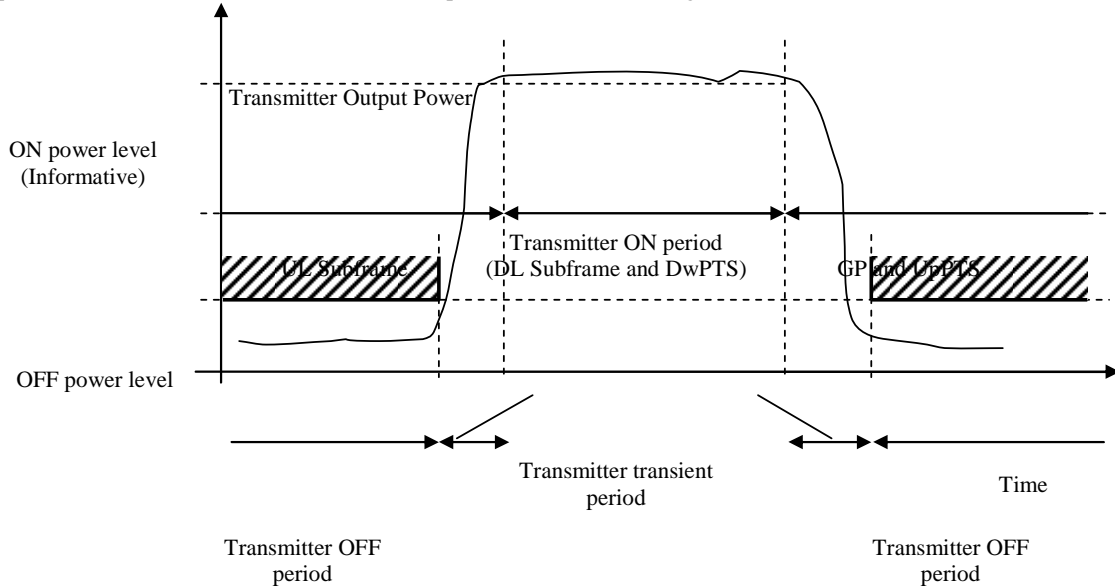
Transmitter Output Power

ON power level
(Informative)

Transmitter ON period
(DL Subframe and DwPTS)

UL Subframe

GP and UpPTS

OFF power level

Transmitter transient
period

Time

Transmitter OFF
period

Transmitter OFF
period